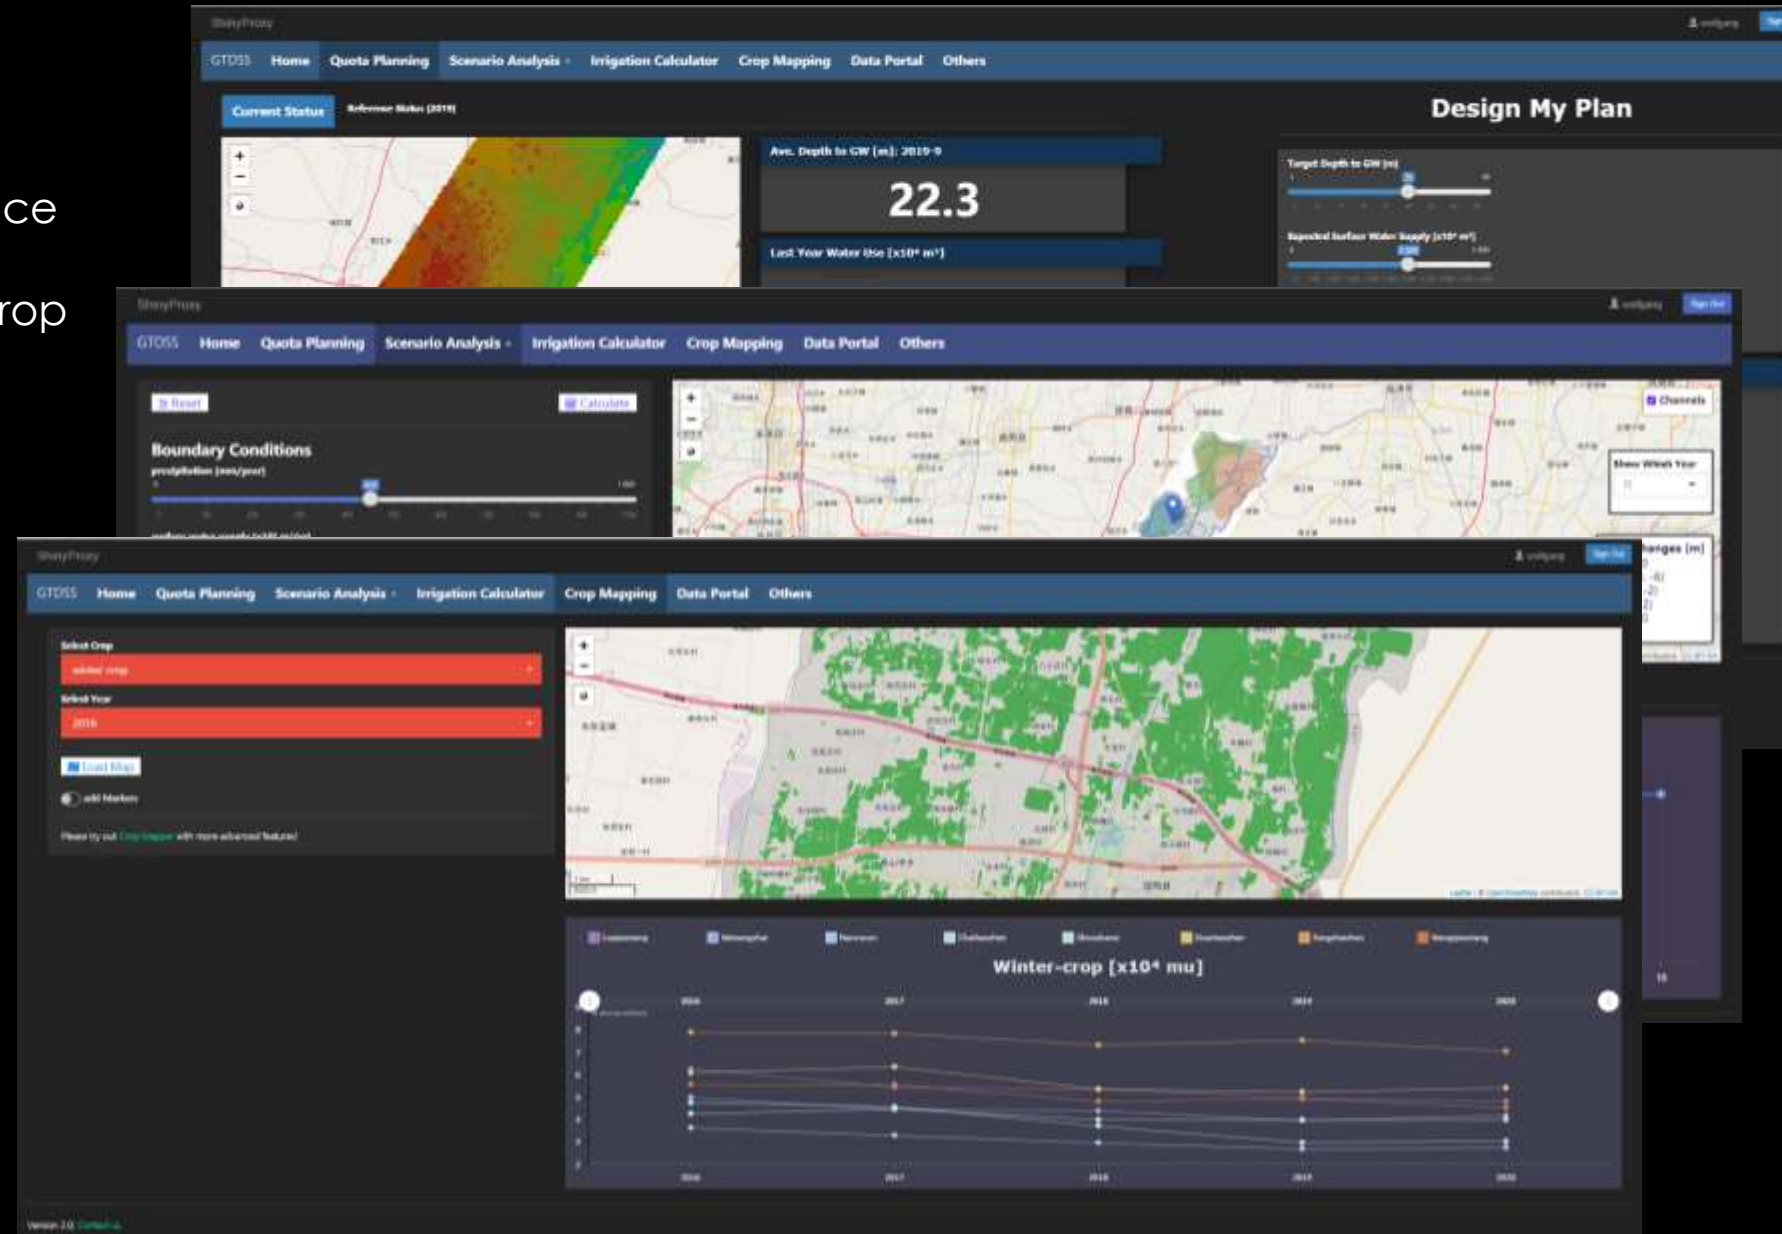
ce

rop

ShinyProxy

GTDSS Home Quota Planning Scenario Analysis Irrigation Calculator Crop Mapping Data Portal Others

Current Status Reference Status (2019)

Design My Plan

Ave. Depth to GW [m]: 2019-9

22.3

Last Year Water Use [x10⁴ m³]

Target Depth to GW [m]

Expected Surface Water Supply [x10⁴ m³]

ShinyProxy

GTDSS Home Quota Planning Scenario Analysis Irrigation Calculator Crop Mapping Data Portal Others

Reset

Calculate

Boundary Conditions

precipitation [mm/year]

Channels

Show Which Year

hanges [m]

ShinyProxy

GTDSS Home Quota Planning Scenario Analysis Irrigation Calculator Crop Mapping Data Portal Others

Select Crop

winter crop

Select Year

2016

Load Map

add Markers

Please try out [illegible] with more advanced features!

Winter-crop [x10⁴ mu]

2016 2017 2018 2019 2020

Version 2.0 Contact us